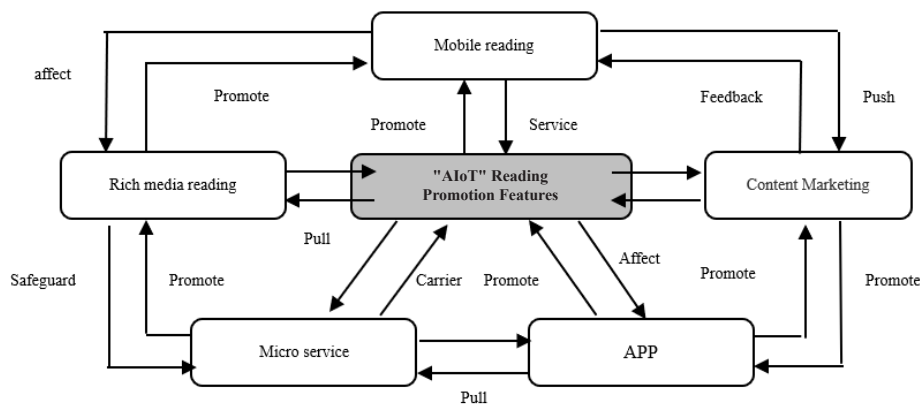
Mobile reading

affect

Promote

Feedback

Push

Promote

Service

Rich media reading

"AIoT" Reading Promotion Features

Content Marketing

Pull

Safeguard

Promote

Carrier

Promote

Affect

Promote

Promote

Micro service

APP

Pull